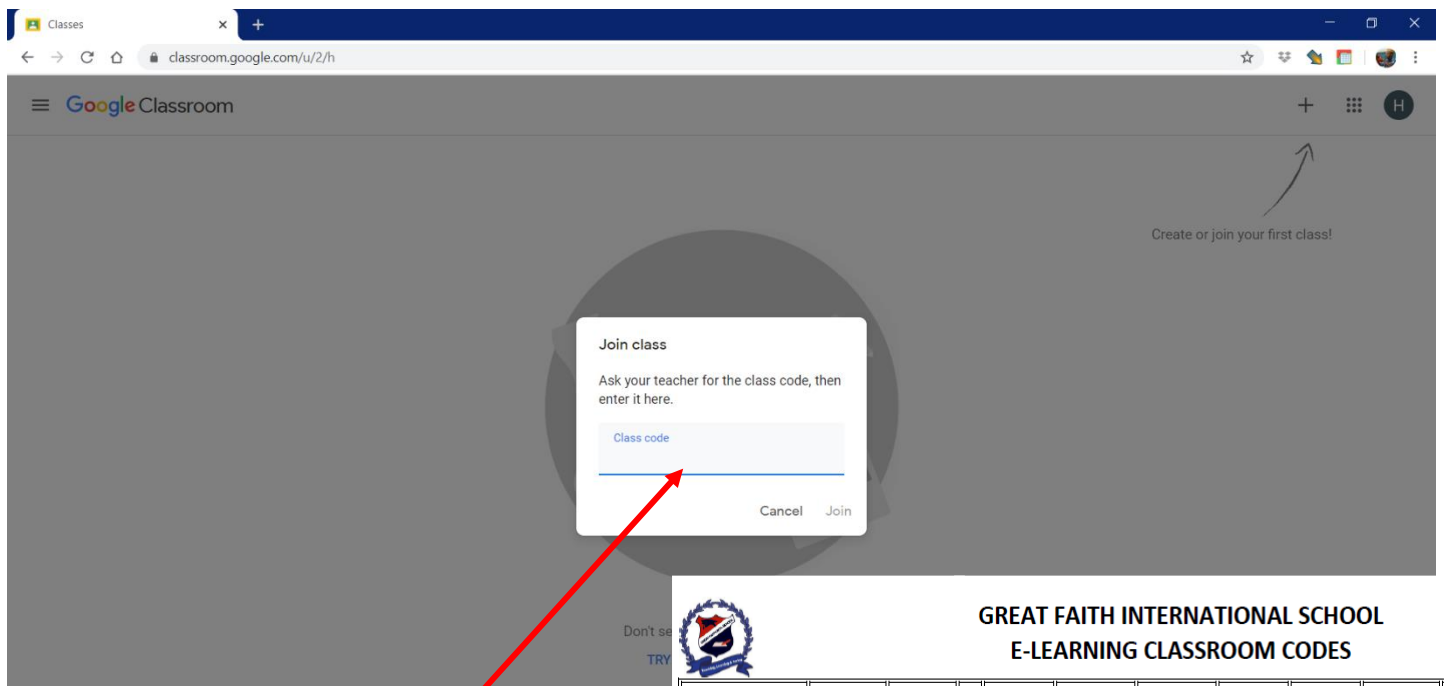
Classes

classroom.google.com/u/2/h

Google Classroom

H

Create or join your first class!

Join class

Ask your teacher for the class code, then enter it here.

Class code

Cancel Join

Don't se

TRY

GREAT FAITH INTERNATIONAL SCHOOL
E-LEARNING CLASSROOM CODES